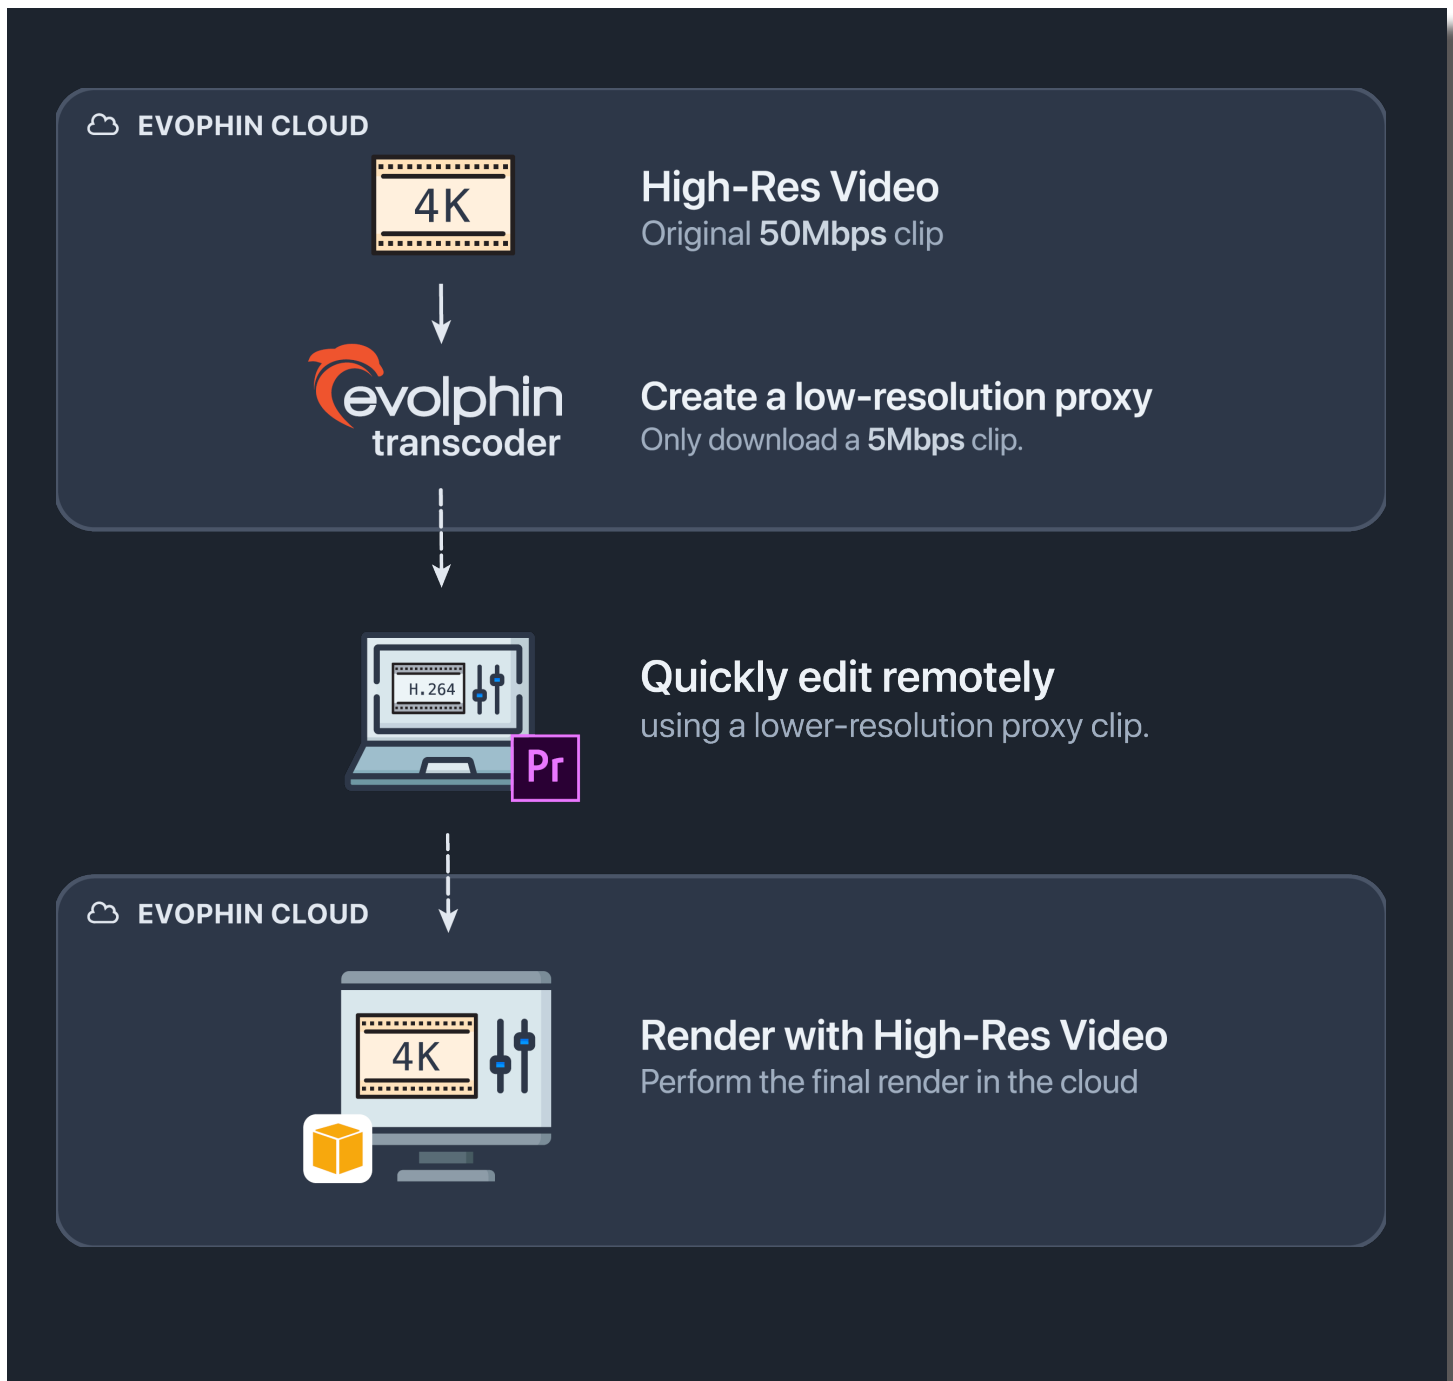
EVOPHIN CLOUD

4K

High-Res Video
Original 50Mbps clip

evolphin
transcoder

Create a low-resolution proxy
Only download a 5Mbps clip.

H.264

Pr

Quickly edit remotely
using a lower-resolution proxy clip.

EVOPHIN CLOUD

4K

Render with High-Res Video
Perform the final render in the cloud